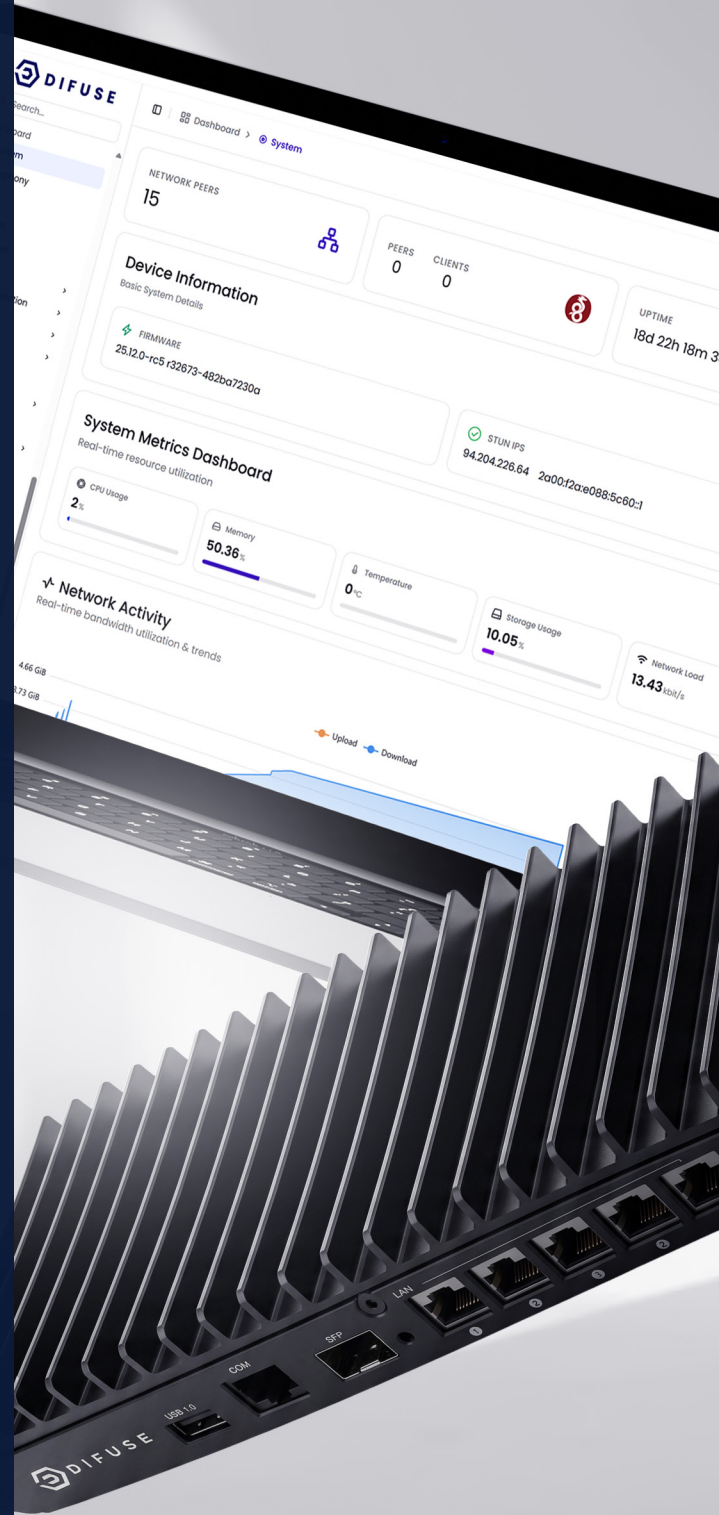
DIFUSE

Search...

oard

m

ony

tion

Dashboard > System

NETWORK PEERS
15

PEERS
0

CLIENTS
0

UPTIME
18d 22h 18m 3

Device Information
Basic System Details

FIRMWARE
25.12.0-rc5 r32673-482ba7230a

STUN IPS
94.204.226.64 2a00:f2a:e088:5c60::1

System Metrics Dashboard
Real-time resource utilization

CPU Usage
2%

Memory
50.36%

Temperature
0°C

Storage Usage
10.05%

Network Load
13.43 kbit/s

Network Activity
Real-time bandwidth utilization & trends

4.66 GiB

3.73 GiB

Upload Download

DIFUSE

USB 1.0

COM

SFP

LAN

1

2

3

2